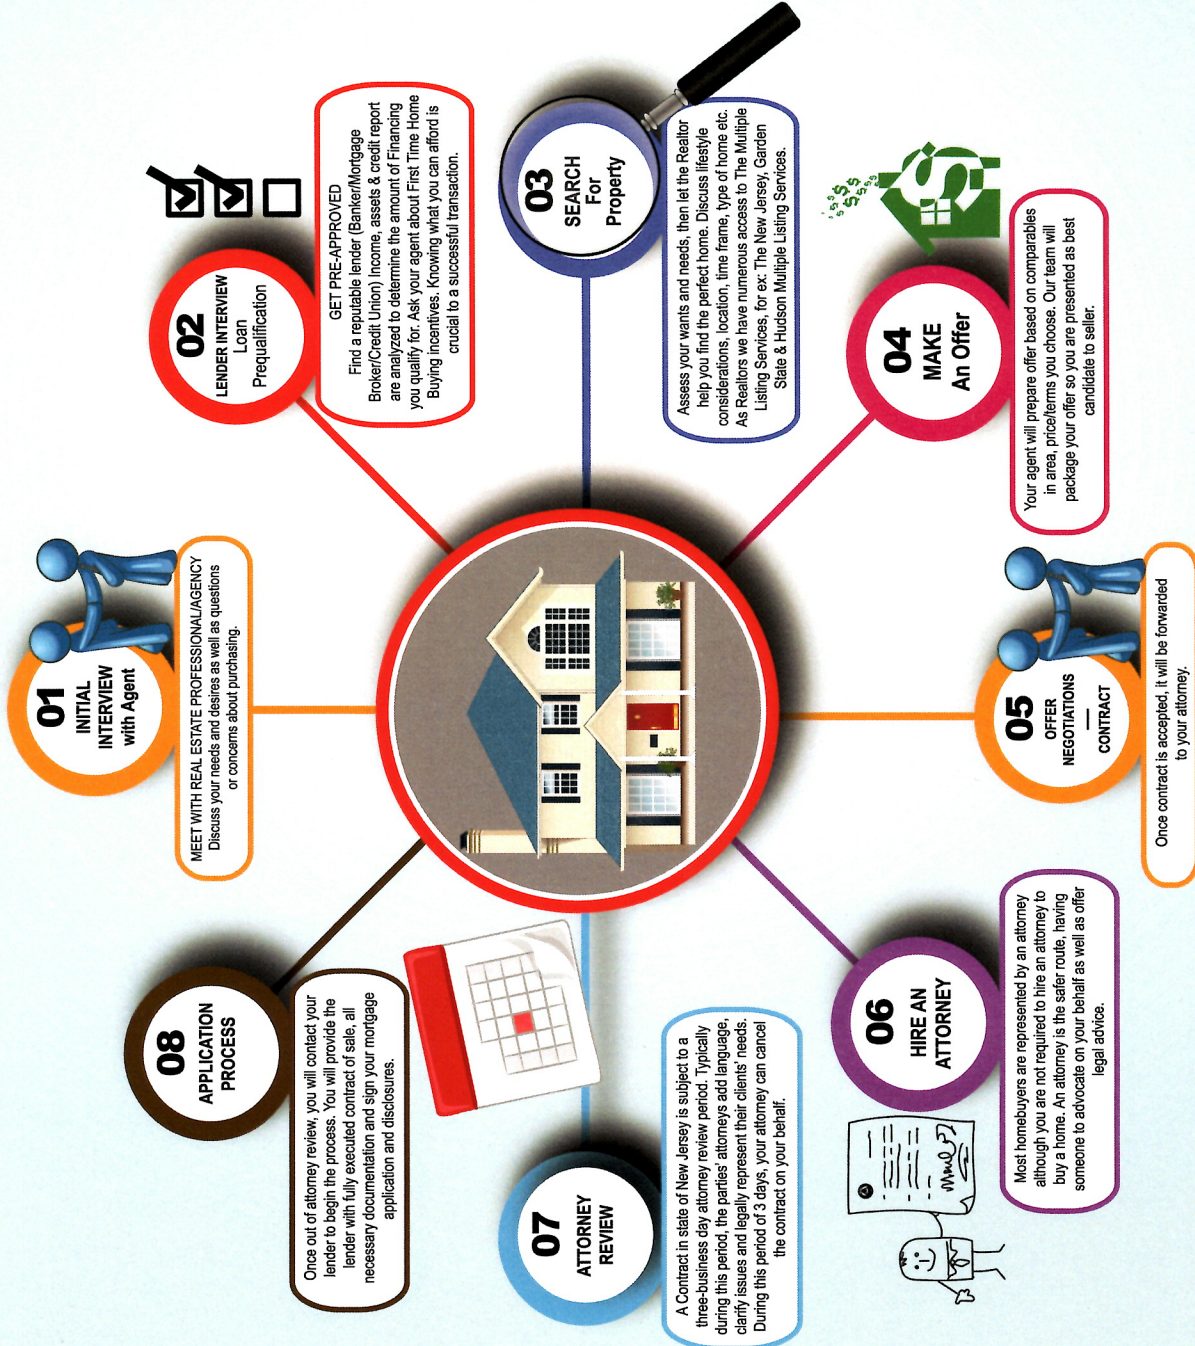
01
INITIAL INTERVIEW with Agent

MEET WITH REAL ESTATE PROFESSIONAL/AGENCY
Discuss your needs and desires as well as questions or concerns about purchasing.

02
LENDER INTERVIEW
Loan Prequalification

GET PRE-APPROVED
Find a reputable lender (Banker/Mortgage Broker/Credit Union) Income, assets & credit report are analyzed to determine the amount of Financing you qualify for. Ask your agent about First Time Home Buying incentives. Knowing what you can afford is crucial to a successful transaction.

03
SEARCH For Property

Assess your wants and needs, then let the Realtor help you find the perfect home. Discuss lifestyle considerations, location, time frame, type of home etc. As Realtors we have numerous access to The Multiple Listing Services, for ex: The New Jersey, Garden State & Hudson Multiple Listing Services.

04
MAKE An Offer

Your agent will prepare offer based on comparables in area, price/terms you choose. Our team will package your offer so you are presented as best candidate to seller.

05
OFFER NEGOTIATIONS
—
CONTRACT

Once contract is accepted, it will be forwarded to your attorney.

06
HIRE AN ATTORNEY

Most homebuyers are represented by an attorney although you are not required to hire an attorney to buy a home. An attorney is the safer route, having someone to advocate on your behalf as well as offer legal advice.

07
ATTORNEY REVIEW

A Contract in state of New Jersey is subject to a three-business day attorney review period. Typically during this period, the parties' attorneys add language, clarify issues and legally represent their clients' needs. During this period of 3 days, your attorney can cancel the contract on your behalf.

08
APPLICATION PROCESS

Once out of attorney review, you will contact your lender to begin the process. You will provide the lender with fully executed contract of sale, all necessary documentation and sign your mortgage application and disclosures.